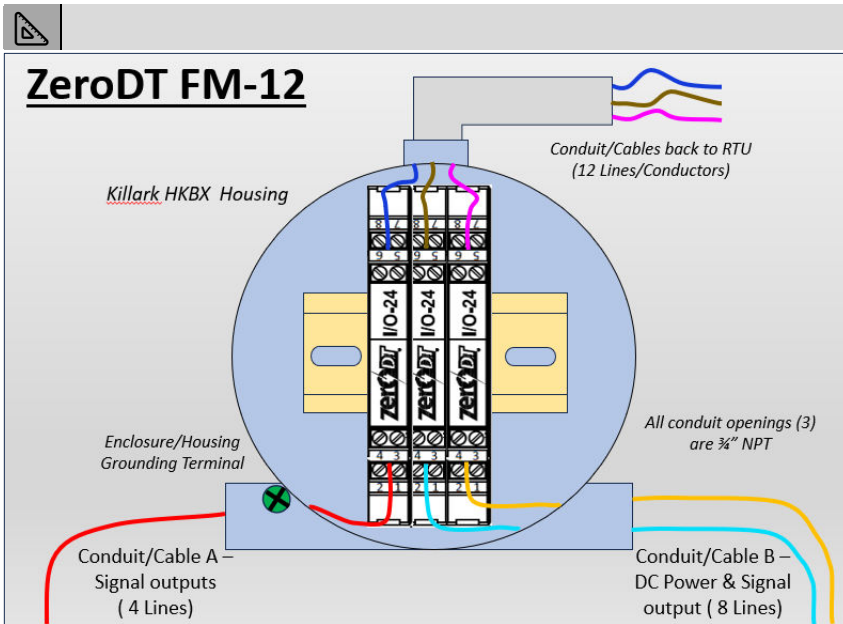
ZeroDT FM-12

Conduit/Cables back to RTU (12 Lines/Conductors)

Killark HKBX Housing

8 7
6 5
I/O-24
ZeroDT
4 3
2 1

8 7
6 5
I/O-24
ZeroDT
4 3
2 1

8 7
6 5
I/O-24
ZeroDT
4 3
2 1

Enclosure/Housing Grounding Terminal

All conduit openings (3) are ¾" NPT

Conduit/Cable A – Signal outputs ( 4 Lines)

Conduit/Cable B – DC Power & Signal output ( 8 Lines)